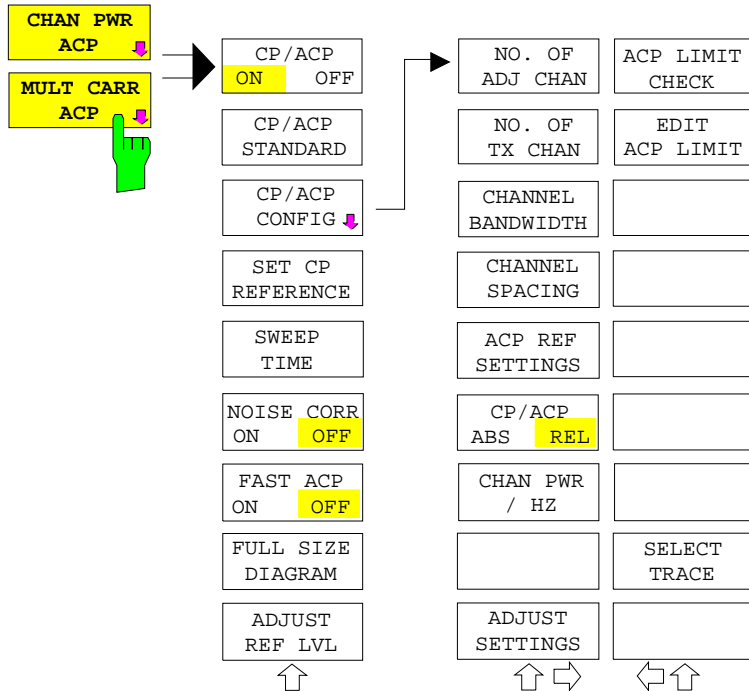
CHAN PWR ACP

MULT CARR ACP

CP/ACP
ON OFF

CP/ACP STANDARD

CP/ACP CONFIG

SET CP REFERENCE

SWEEP TIME

NOISE CORR
ON OFF

FAST ACP
ON OFF

FULL SIZE DIAGRAM

ADJUST REF LVL

NO. OF ADJ CHAN

NO. OF TX CHAN

CHANNEL BANDWIDTH

CHANNEL SPACING

ACP REF SETTINGS

CP/ACP
ABS REL

CHAN PWR / HZ

ADJUST SETTINGS

ACP LIMIT CHECK

EDIT ACP LIMIT

SELECT TRACE